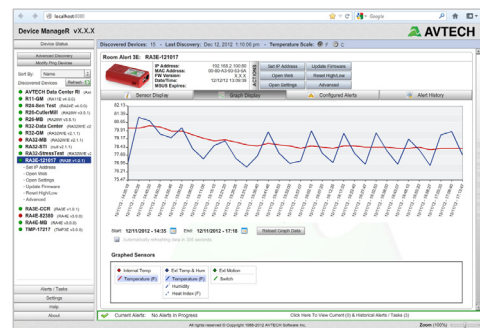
localhost:8080

Google

Device ManageR vX.X.X

AVTECH

Device Status

Discovered Devices: 15 - Last Discovery: Dec 12, 2012 1:10:06 pm - Temperature Scale: F C

Advanced Discovery

Modify Ping Devices

Sort By: Name

Discovered Devices Refresh

AVTECH Data Center RI
R11-GM
R24-9nn Test
R26-CutterMill
R28-MB
R32-Data Center
R32-GM
R32-MB
R32-STI
R32-StressTest
RA3E-121017
- Set IP Address
- Open Web
- Open Settings
- Update Firmware
- Reset High/Low
- Advanced
RA3E-CCR
RA4E-62389
RA4E-MB
TMP-17217

Room Alert 3E: RA3E-121017

IP Address: 192.168.2.100:80
MAC Address: 00-80-A3-93-53-6A
FW Version: X.X.X
Date/Time: 12/12/12 13:58:38
MSUS Expires:

Set IP Address
Update Firmware
Open Web
Reset High/Low
Open Settings
Advanced

ACTIONS

Sensor Display
Graph Display
Configured Alerts
Alert History

82.13
81.33
80.55
79.76
78.97
78.18
77.39
76.61
75.82
75.03
74.24

Start 12/11/2012 - 14:35 End 12/12/2012 - 17:18 Reload Graph Data

Automatically refreshing data in 304 seconds

Graphed Sensors

Internal Temp
Temperature (F)
Ext Temp & Hum
Temperature (F)
Humidity
Heat Index (F)
Ext Motion
Switch

Alerts / Tasks
Settings
Help
About

Current Alerts: No Alerts In Progress

Click Here To View Current (0) & Historical Alerts / Tasks (3)

All rights reserved © Copyright 1988-2012 AVTECH Software Inc.

Zoom (100%)